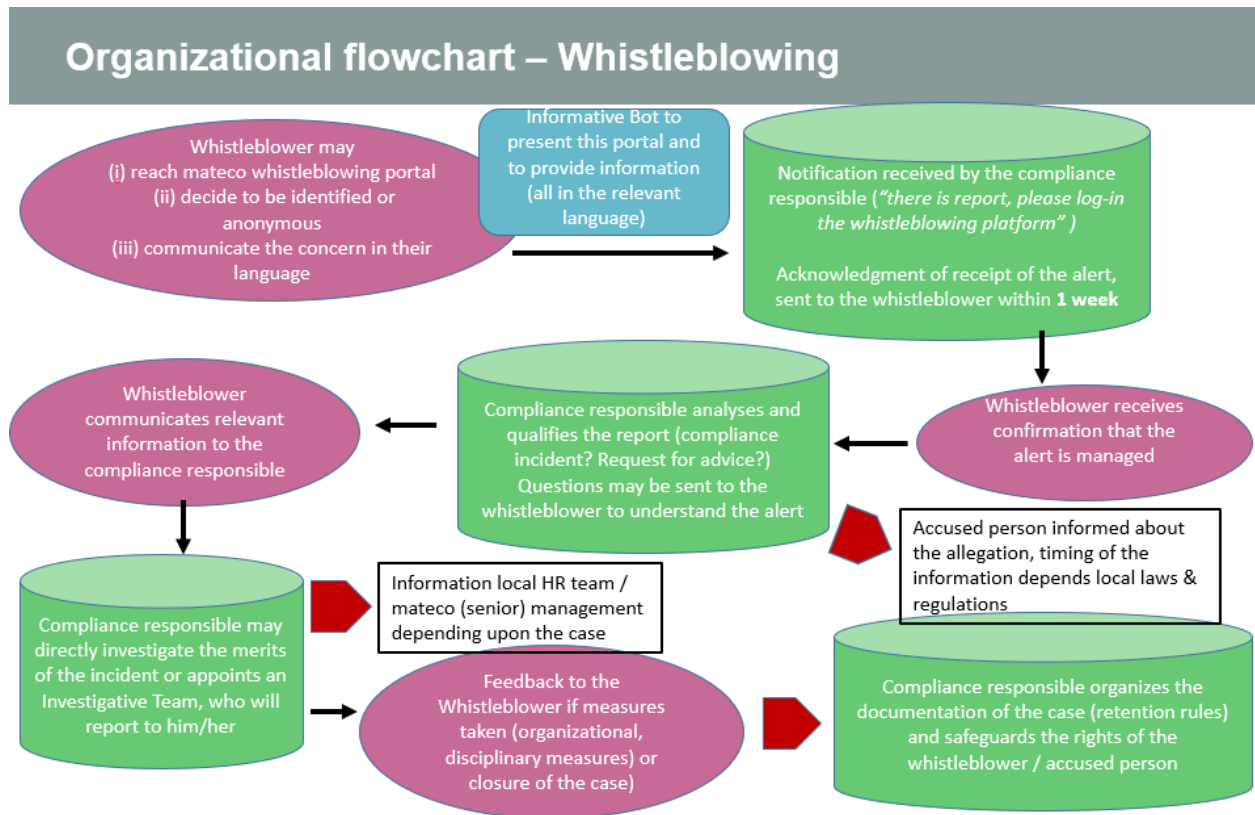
Organizational flowchart – Whistleblowing

Whistleblower may
(i) reach mateco whistleblowing portal
(ii) decide to be identified or anonymous
(iii) communicate the concern in their language

Informative Bot to present this portal and to provide information (all in the relevant language)

Notification received by the compliance responsible (*"there is report, please log-in the whistleblowing platform"* )

Acknowledgment of receipt of the alert, sent to the whistleblower within **1 week**

Whistleblower receives confirmation that the alert is managed

Compliance responsible analyses and qualifies the report (compliance incident? Request for advice?) Questions may be sent to the whistleblower to understand the alert

Whistleblower communicates relevant information to the compliance responsible

Accused person informed about the allegation, timing of the information depends local laws & regulations

Compliance responsible may directly investigate the merits of the incident or appoints an Investigative Team, who will report to him/her

Information local HR team / mateco (senior) management depending upon the case

Feedback to the Whistleblower if measures taken (organizational, disciplinary measures) or closure of the case)

Compliance responsible organizes the documentation of the case (retention rules) and safeguards the rights of the whistleblower / accused person